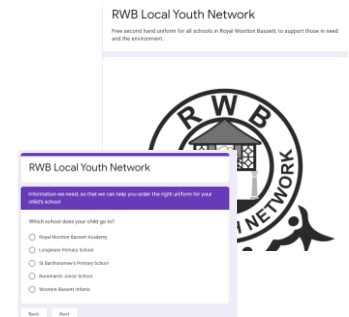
RWB Local Youth Network

Free second hand uniform for all schools in Royal Wootton Bassett, to support those in need and the environment.

RWB

NETWORK

RWB Local Youth Network

Information we need, so that we can help you order the right uniform for your child's school

Which school does your child go to?

Royal Wootton Bassett Academy

Longleaze Primary School

St Bartholomew's Primary School

Noremarsh Junior School

Wootton Bassett Infants

Back

Next